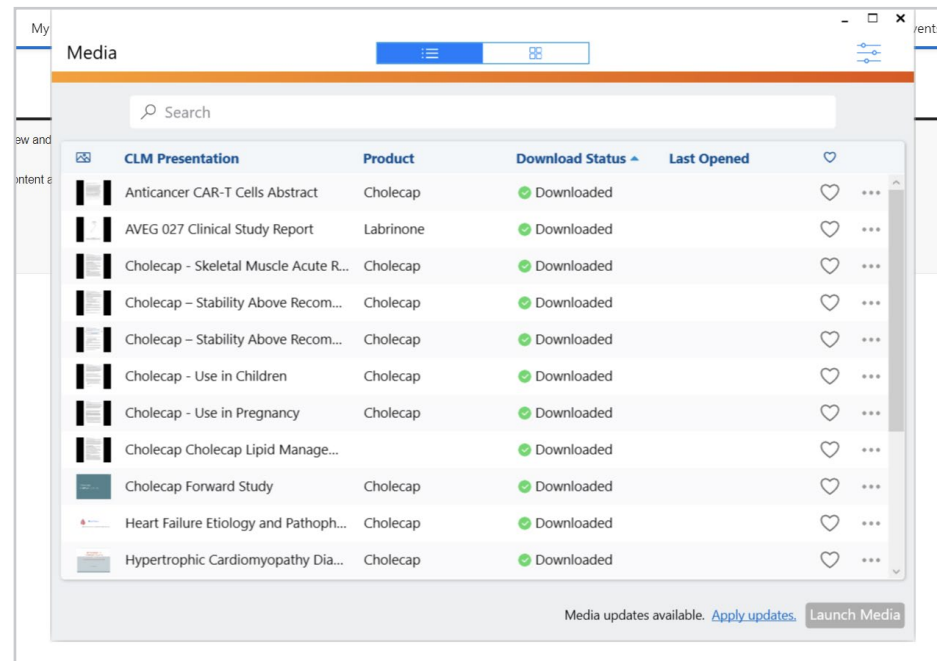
My
ew and
ontent a
vent

Media

Search

| | CLM Presentation | Product | Download Status | Last Opened | |
|---|---|---|---|---|---|
| | Anticancer CAR-T Cells Abstract | Cholecap | Downloaded | | ••• |
| | AVEG 027 Clinical Study Report | Labrinone | Downloaded | | ••• |
| | Cholecap - Skeletal Muscle Acute R... | Cholecap | Downloaded | | ••• |
| | Cholecap – Stability Above Recom... | Cholecap | Downloaded | | ••• |
| | Cholecap – Stability Above Recom... | Cholecap | Downloaded | | ••• |
| | Cholecap - Use in Children | Cholecap | Downloaded | | ••• |
| | Cholecap - Use in Pregnancy | Cholecap | Downloaded | | ••• |
| | Cholecap Cholecap Lipid Manage... | | Downloaded | | ••• |
| | Cholecap Forward Study | Cholecap | Downloaded | | ••• |
| | Heart Failure Etiology and Pathoph... | Cholecap | Downloaded | | ••• |
| | Hypertrophic Cardiomyopathy Dia... | Cholecap | Downloaded | | ••• |

Media updates available. Apply updates. Launch Media